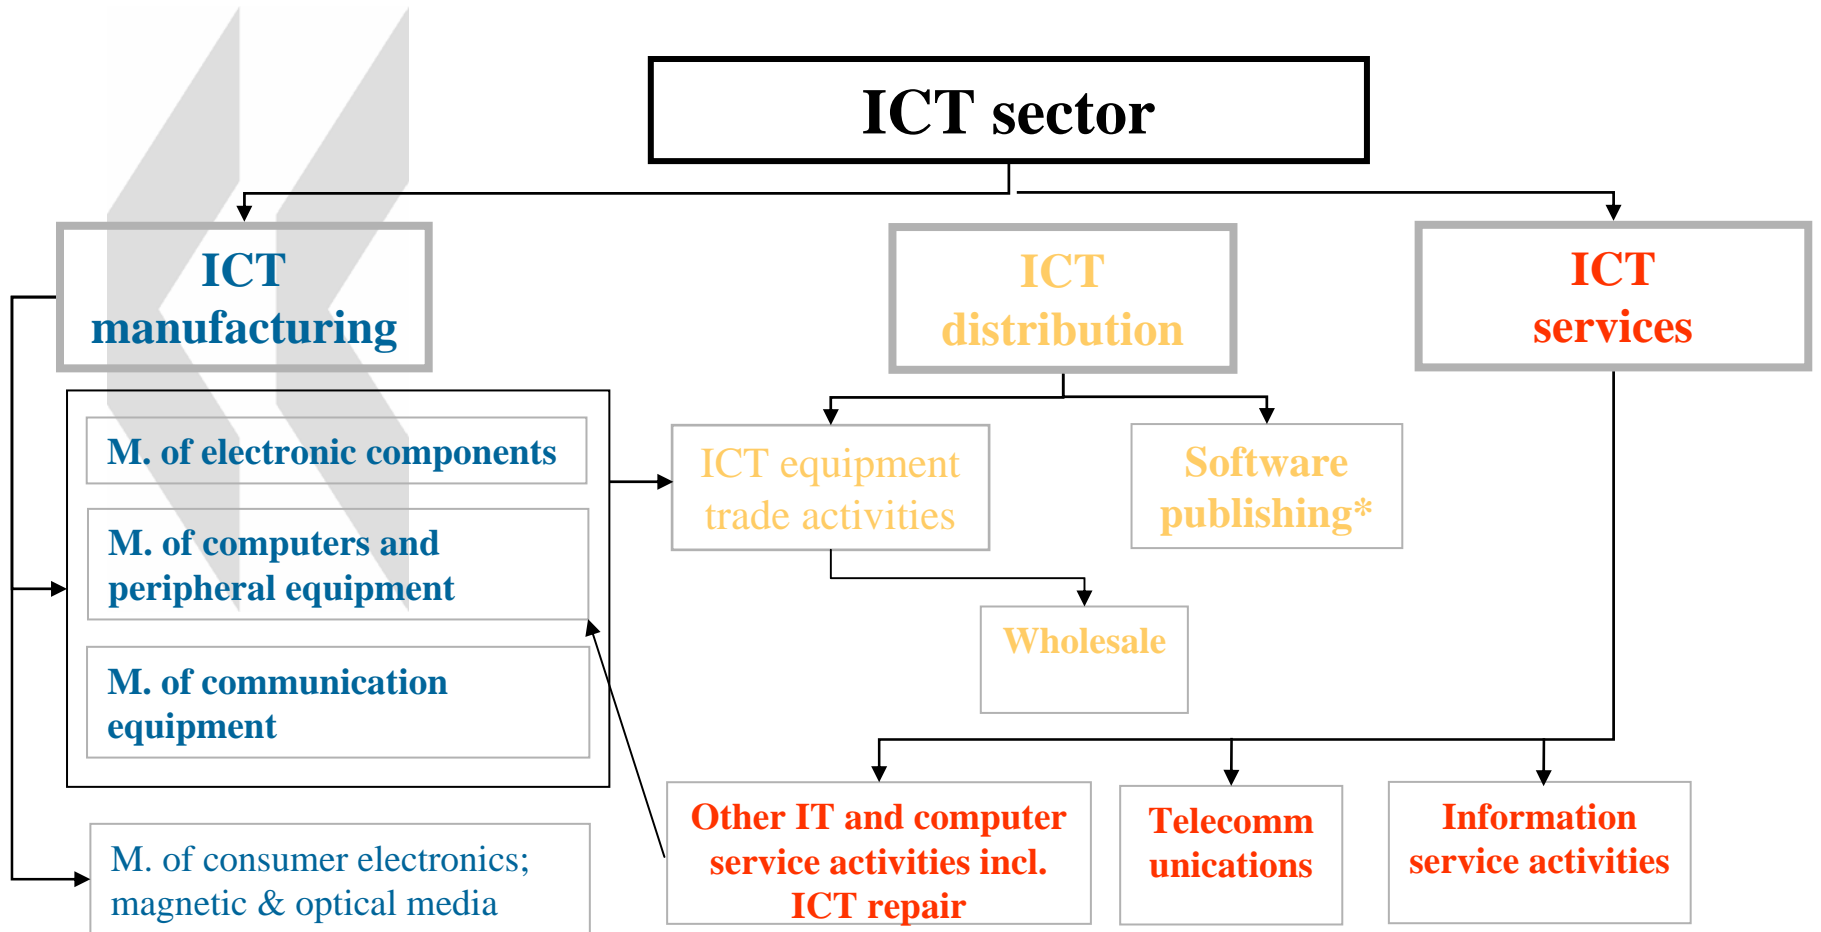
ICT sector

ICT manufacturing

ICT distribution

ICT services

M. of electronic components

M. of computers and peripheral equipment

M. of communication equipment

M. of consumer electronics; magnetic & optical media

ICT equipment trade activities

Software publishing*

Wholesale

Other IT and computer service activities incl. ICT repair

Telecomm unications

Information service activities